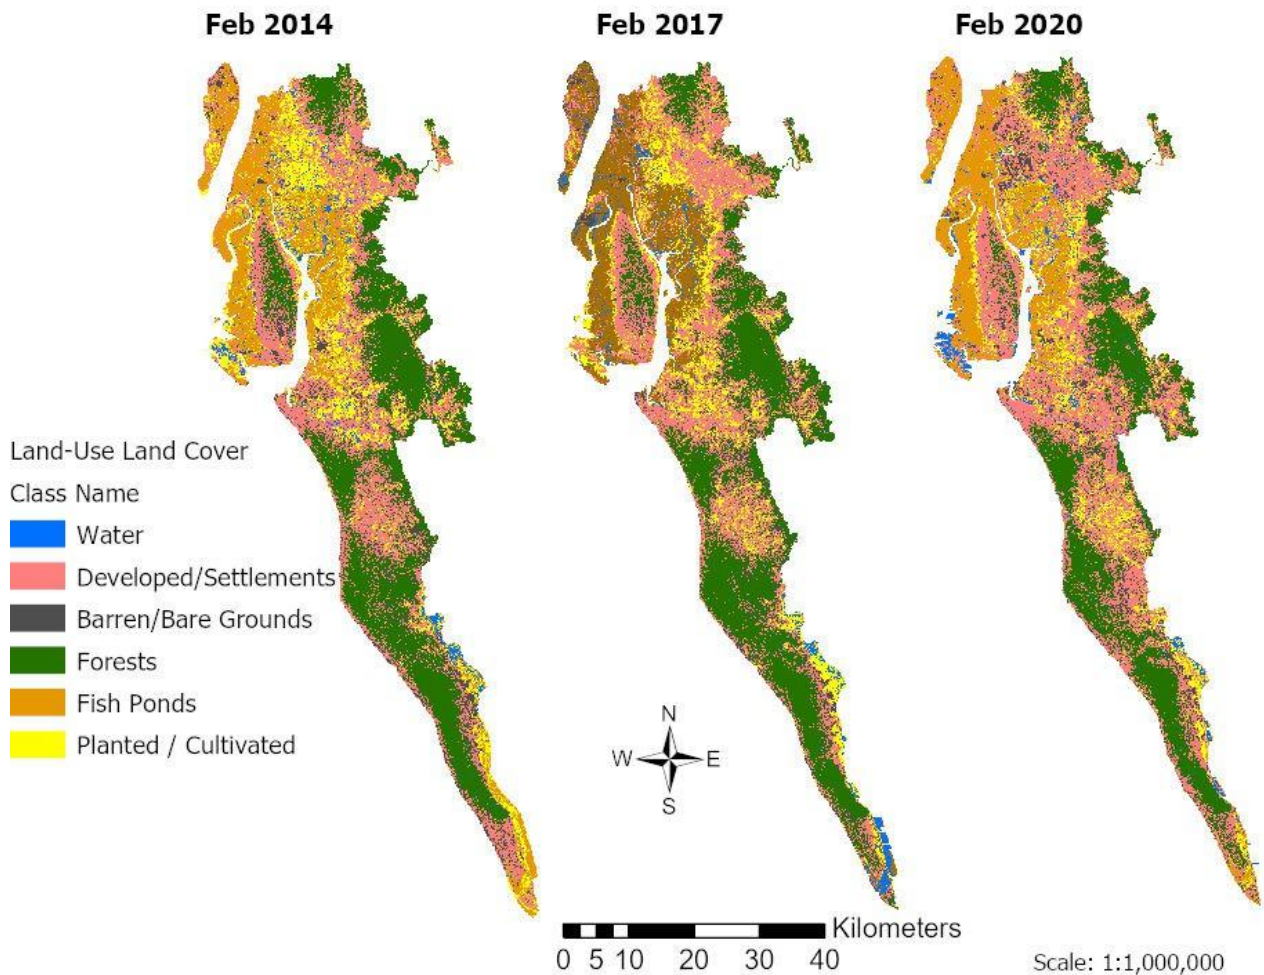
Feb 2014

Feb 2017

Feb 2020

Land-Use Land Cover

Class Name

Water

Developed/Settlements

Barren/Bare Grounds

Forests

Fish Ponds

Planted / Cultivated

N

W

E

S

Kilometers

0 5 10 20 30 40

Scale: 1:1,000,000